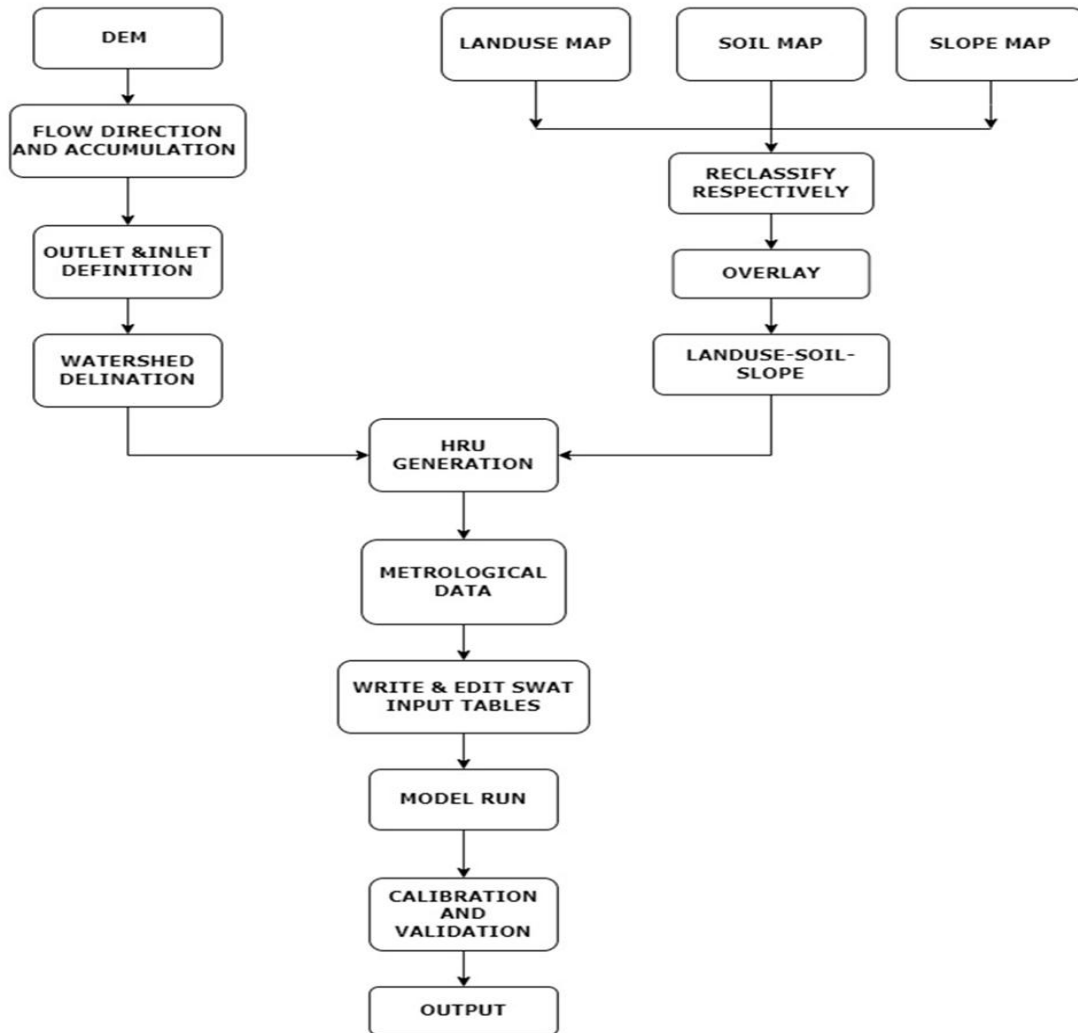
DEM

FLOW DIRECTION AND ACCUMULATION

OUTLET &INLET DEFINITION

WATERSHED DELINATION

LANDUSE MAP

SOIL MAP

SLOPE MAP

RECLASSIFY RESPECTIVELY

OVERLAY

LANDUSE-SOIL-SLOPE

HRU GENERATION

METROLOGICAL DATA

WRITE & EDIT SWAT INPUT TABLES

MODEL RUN

CALIBRATION AND VALIDATION

OUTPUT